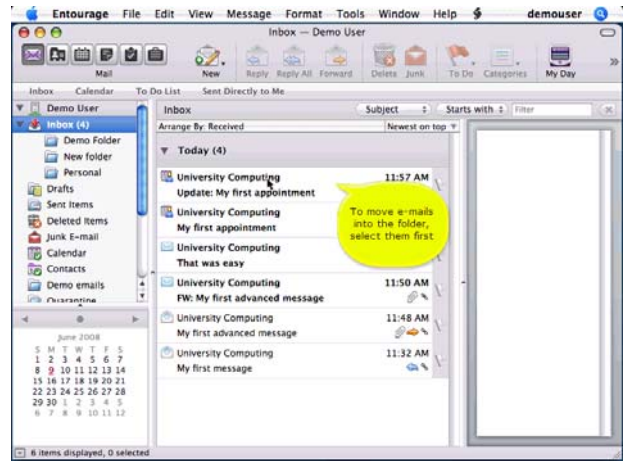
Entourage File Edit View Message Format Tools Window Help demouser

Inbox — Demo User

Mail New Reply Reply All Forward Delete Junk To Do Categories My Day

Inbox Calendar To Do List Sent Directly to Me

Demo User
Inbox (4)
Demo Folder
New folder
Personal
Drafts
Sent Items
Deleted Items
Junk E-mail
Calendar
Contacts
Demo emails
Quarantine

June 2008
S M T W T F S
1 2 3 4 5 6 7
8 9 10 11 12 13 14
15 16 17 18 19 20 21
22 23 24 25 26 27 28
29 30 1 2 3 4 5
6 7 8 9 10 11 12

Inbox Subject Starts with Filter

Arrange By: Received Newest on top

Today (4)

University Computing 11:57 AM
Update: My first appointment

University Computing
My first appointment

University Computing
That was easy

University Computing 11:50 AM
FW: My first advanced message

University Computing 11:48 AM
My first advanced message

University Computing 11:32 AM
My first message

To move e-mails into the folder, select them first

6 items displayed, 0 selected